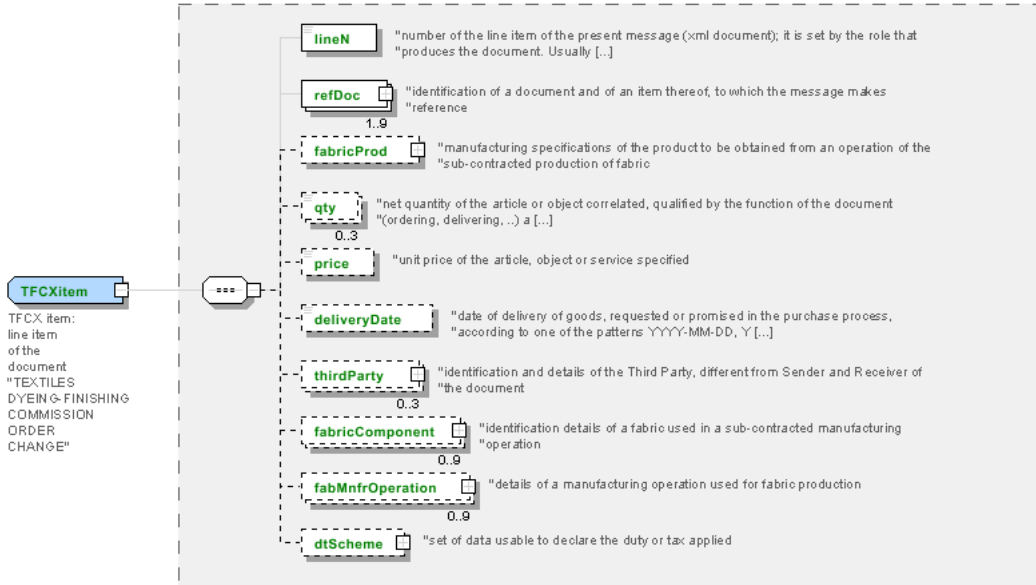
TFCXitem

TFCX item: line item of the document "TEXTILES DYEING-FINISHING COMMISSION ORDER CHANGE"

lineN
"number of the line item of the present message (xml document); it is set by the role that "produces the document. Usually [...]

refDoc
1..9
"identification of a document and of an item thereof, to which the message makes "reference

fabricProd
"manufacturing specifications of the product to be obtained from an operation of the "sub-contracted production of fabric

qty
0..3
"net quantity of the article or object correlated, qualified by the function of the document "(ordering, delivering, ..) a [...]

price
"unit price of the article, object or service specified

deliveryDate
"date of delivery of goods, requested or promised in the purchase process, "according to one of the patterns YYYY-MM-DD, Y [...]

thirdParty
0..3
"identification and details of the Third Party, different from Sender and Receiver of "the document

fabricComponent
0..9
"identification details of a fabric used in a sub-contracted manufacturing "operation

fabMnfrOperation
0..9
"details of a manufacturing operation used for fabric production

dtScheme
"set of data usable to declare the duty or tax applied